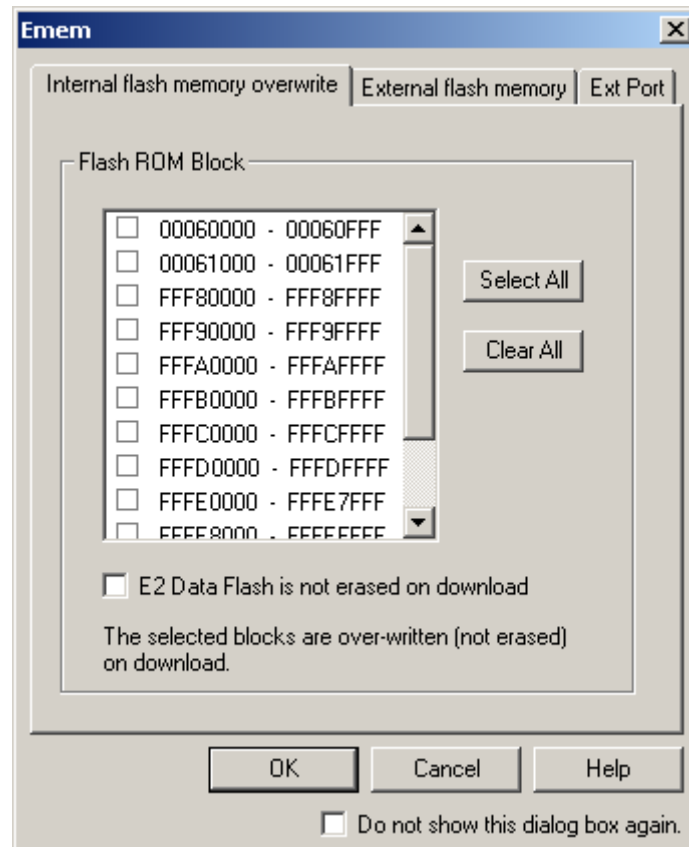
Emem

Internal flash memory overwrite | External flash memory | Ext Port

Flash ROM Block

00060000 - 00060FFF
00061000 - 00061FFF
FFF80000 - FFF8FFFF
FFF90000 - FFF9FFFF
FFFA0000 - FFFAFFFF
FFFB0000 - FFFBFFFF
FFFC0000 - FFFCFFFF
FFFD0000 - FFFDFFFF
FFFE0000 - FFFE7FFF
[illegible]

Select All

Clear All

E2 Data Flash is not erased on download

The selected blocks are over-written (not erased) on download.

OK | Cancel | Help

Do not show this dialog box again.